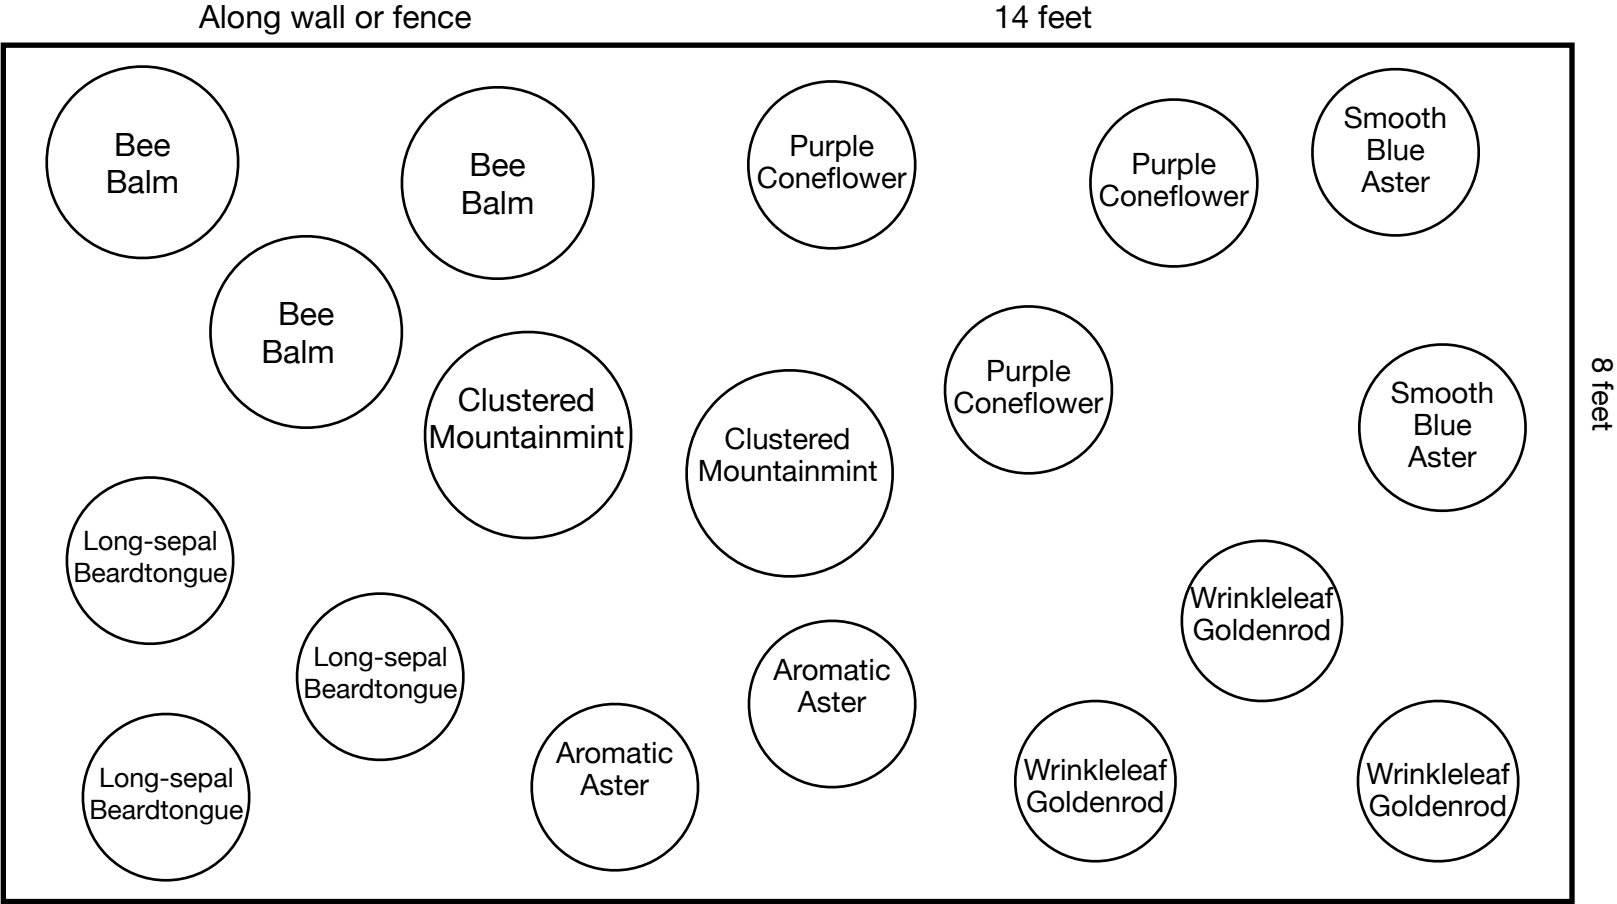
Along wall or fence

14 feet

8 feet

Bee Balm

Bee Balm

Purple Coneflower

Purple Coneflower

Smooth Blue Aster

Bee Balm

Clustered Mountainmint

Clustered Mountainmint

Purple Coneflower

Smooth Blue Aster

Long-sepal Beardtongue

Wrinkleleaf Goldenrod

Long-sepal Beardtongue

Aromatic Aster

Long-sepal Beardtongue

Aromatic Aster

Wrinkleleaf Goldenrod

Wrinkleleaf Goldenrod